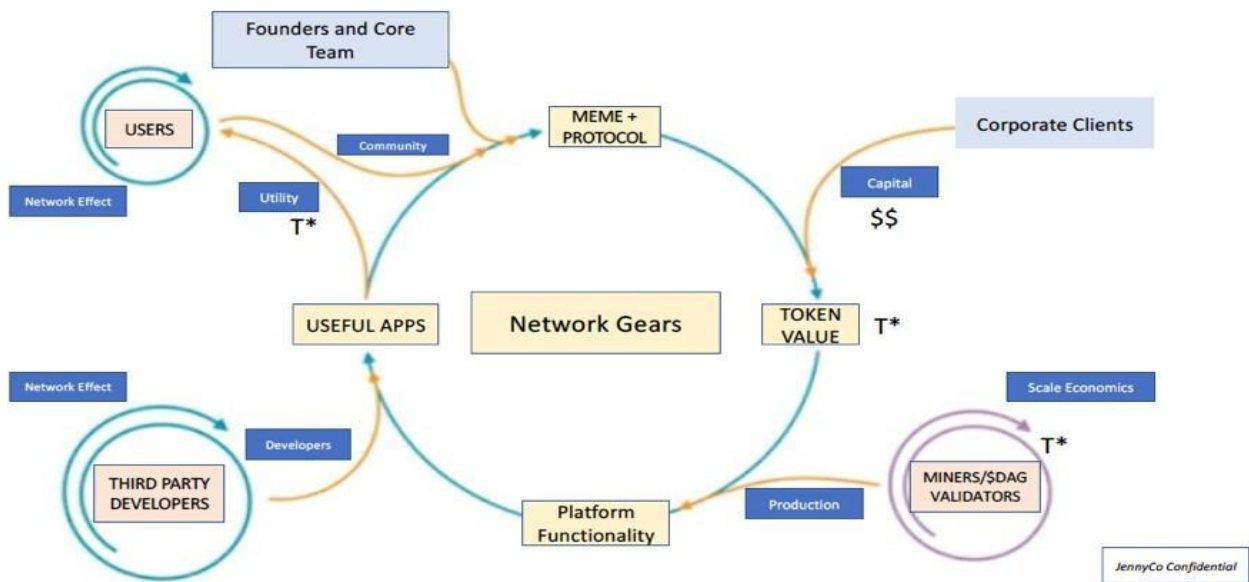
Founders and Core Team

USERS

Community

MEME + PROTOCOL

Corporate Clients

Network Effect

Utility

T*

Capital

$$

USEFUL APPS

Network Gears

TOKEN VALUE

T*

Network Effect

Scale Economics

Developers

T*

THIRD PARTY DEVELOPERS

MINERS/$DAG VALIDATORS

Production

Platform Functionality

JennyCo Confidential